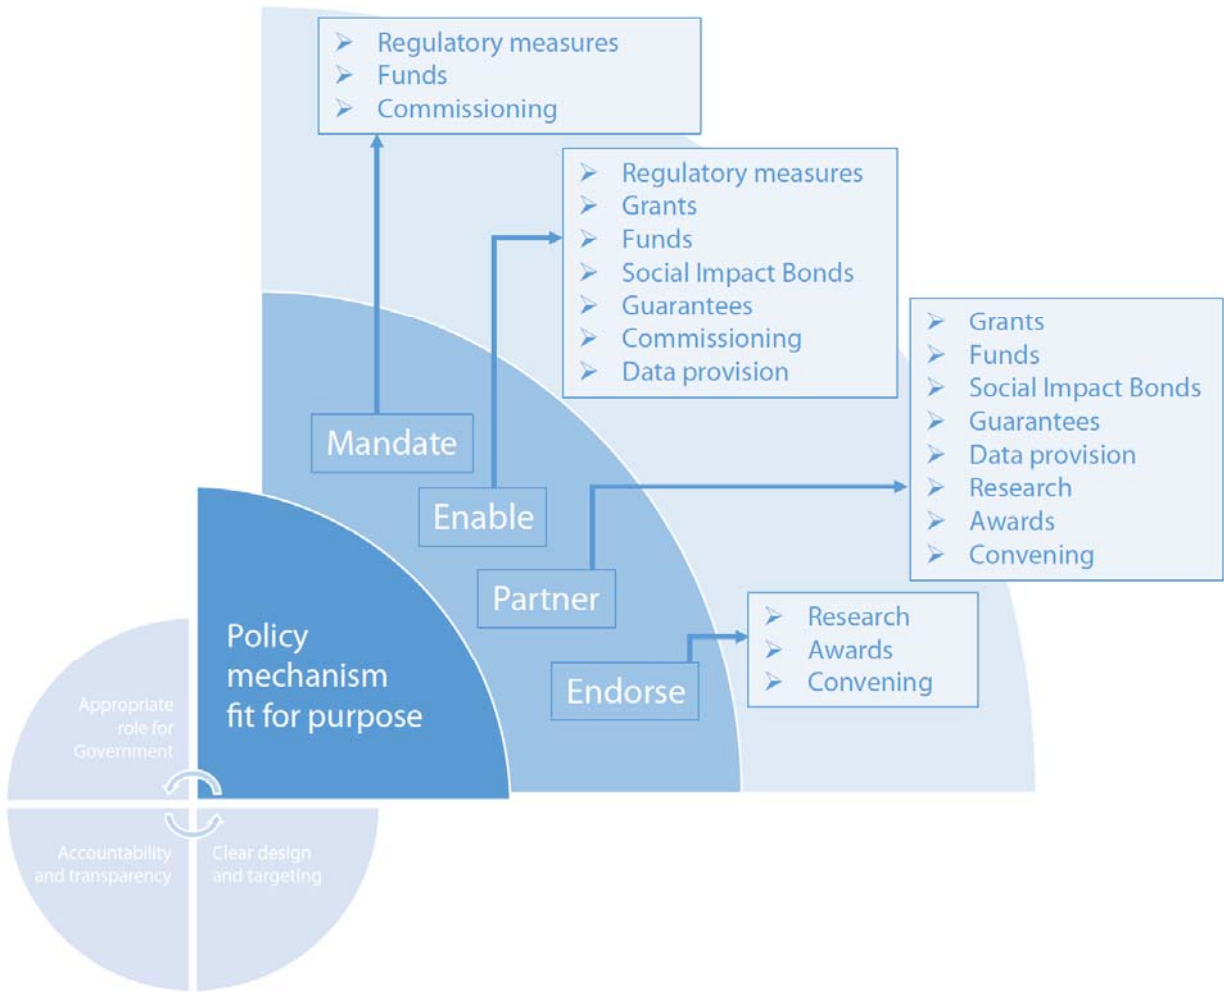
➢ Regulatory measures
➢ Funds
➢ Commissioning

➢ Regulatory measures
➢ Grants
➢ Funds
➢ Social Impact Bonds
➢ Guarantees
➢ Commissioning
➢ Data provision

➢ Grants
➢ Funds
➢ Social Impact Bonds
➢ Guarantees
➢ Data provision
➢ Research
➢ Awards
➢ Convening

Mandate

Enable

Partner

➢ Research
➢ Awards
➢ Convening

Endorse

Policy mechanism fit for purpose

Appropriate role for Government

Accountability and transparency

Clear design and targeting